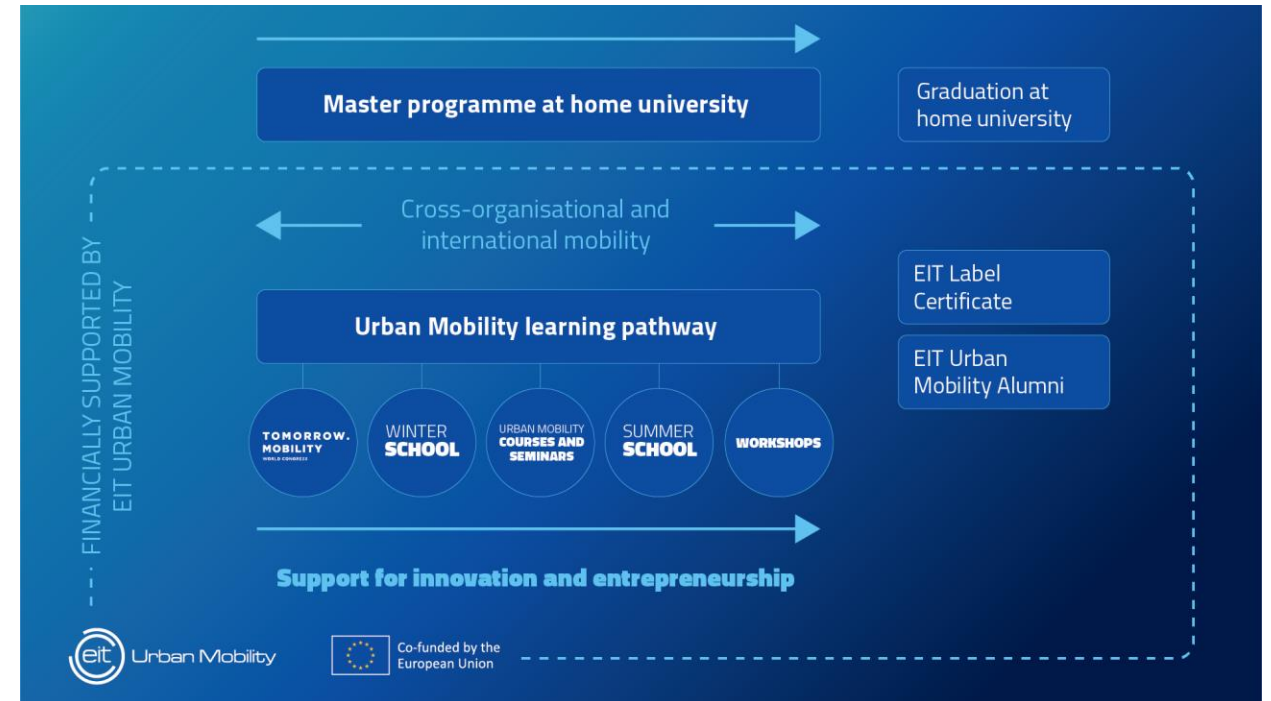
Master programme at home university

Graduation at home university

FINANCIALLY SUPPORTED BY EIT URBAN MOBILITY

Cross-organisational and international mobility

EIT Label Certificate

EIT Urban Mobility Alumni

Urban Mobility learning pathway

TOMORROW. MOBILITY WORLD CONGRESS

WINTER SCHOOL

URBAN MOBILITY COURSES AND SEMINARS

SUMMER SCHOOL

WORKSHOPS

Support for innovation and entrepreneurship

eit Urban Mobility

Co-funded by the European Union